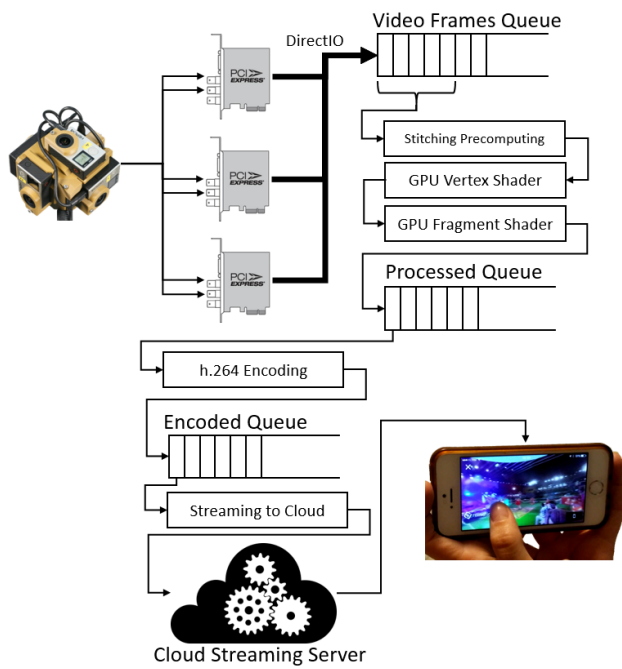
Video Frames Queue

DirectIO

PCI EXPRESS

PCI EXPRESS

PCI EXPRESS

Stitching Precomputing

GPU Vertex Shader

GPU Fragment Shader

Processed Queue

h.264 Encoding

Encoded Queue

Streaming to Cloud

Cloud Streaming Server